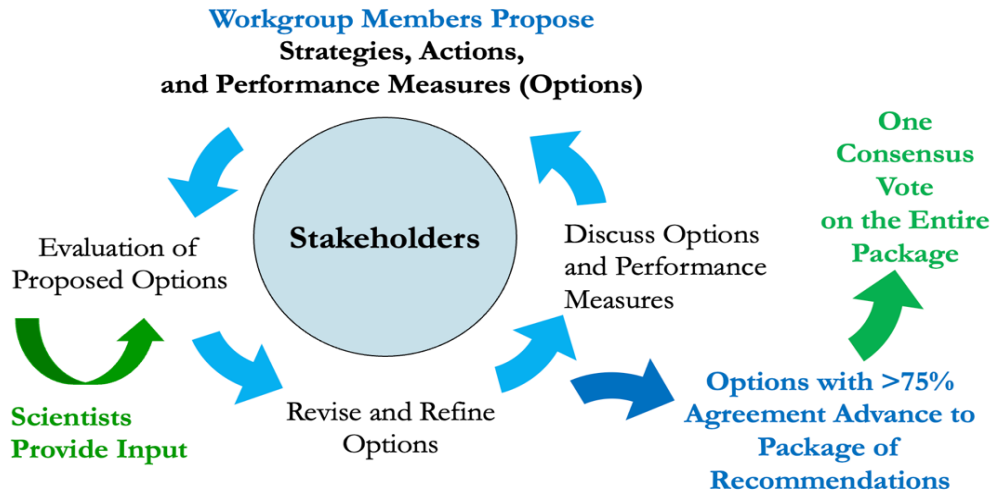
Workgroup Members Propose
Strategies, Actions,
and Performance Measures (Options)

Stakeholders

Evaluation of Proposed Options

Scientists Provide Input

Revise and Refine Options

Discuss Options and Performance Measures

One Consensus Vote on the Entire Package

Options with >75% Agreement Advance to Package of Recommendations